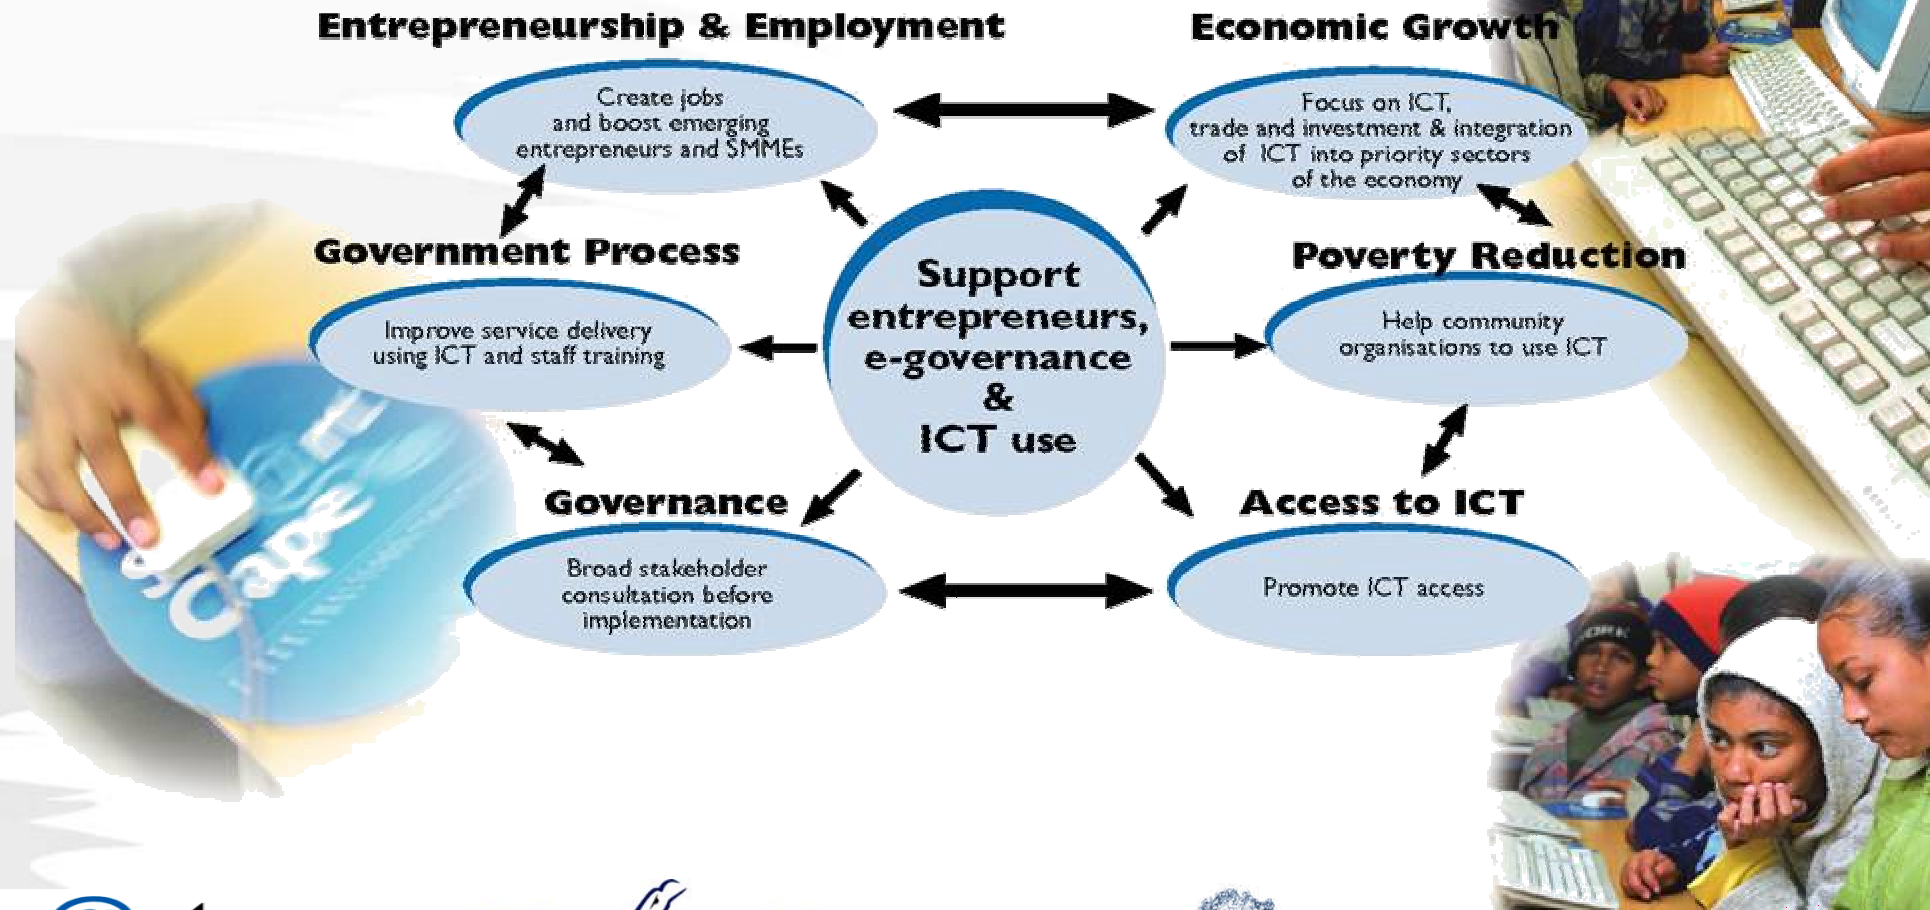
Entrepreneurship & Employment

Create jobs and boost emerging entrepreneurs and SMMEs

Economic Growth

Focus on ICT, trade and investment & integration of ICT into priority sectors of the economy

Government Process

Improve service delivery using ICT and staff training

Support entrepreneurs, e-governance & ICT use

Poverty Reduction

Help community organisations to use ICT

Governance

Broad stakeholder consultation before implementation

Access to ICT

Promote ICT access

Cape